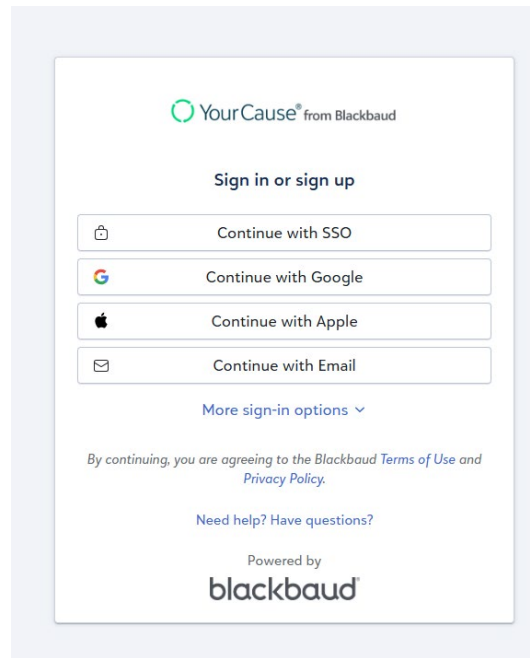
YourCause® from Blackbaud

Sign in or sign up

Continue with SSO

G Continue with Google

Continue with Apple

Continue with Email

More sign-in options

By continuing, you are agreeing to the Blackbaud Terms of Use and Privacy Policy.

Need help? Have questions?

Powered by

blackbaud®